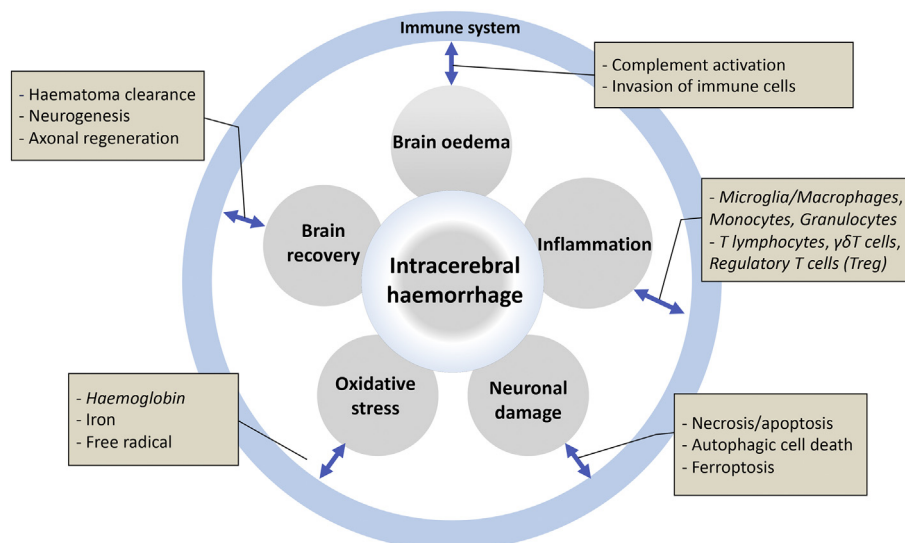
Immune system

- Complement activation
- Invasion of immune cells

- Haematoma clearance
- Neurogenesis
- Axonal regeneration

Brain oedema

Brain recovery

Inflammation

Intracerebral haemorrhage

- Microglia/Macrophages, Monocytes, Granulocytes
- T lymphocytes, γδT cells, Regulatory T cells (Treg)

Oxidative stress

Neuronal damage

- Haemoglobin
- Iron
- Free radical

- Necrosis/apoptosis
- Autophagic cell death
- Ferroptosis